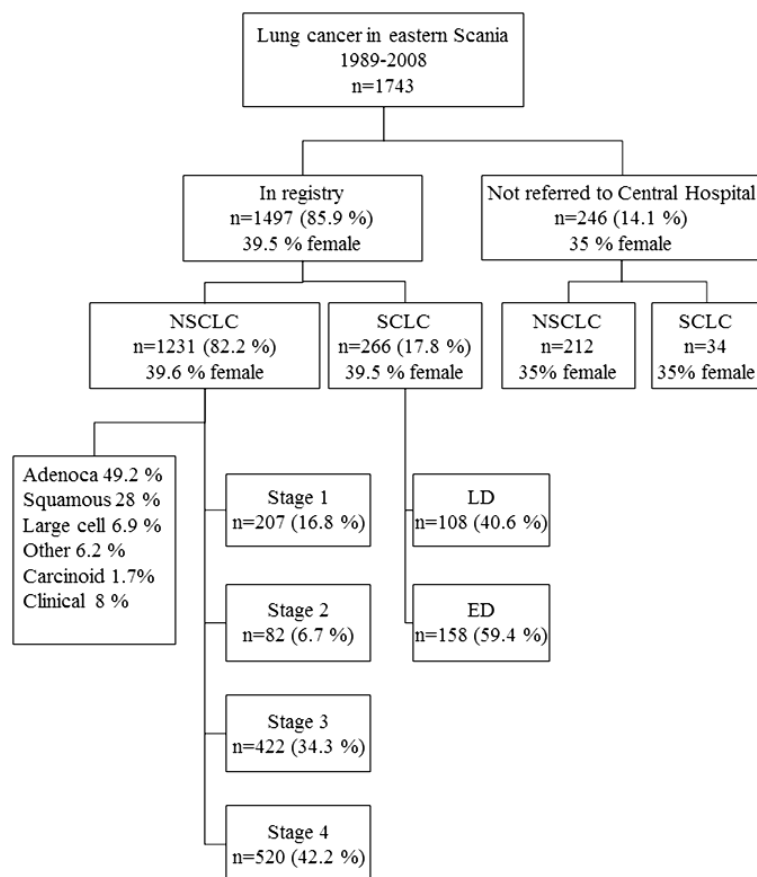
Lung cancer in eastern Scania
1989-2008
n=1743

In registry
n=1497 (85.9 %)
39.5 % female

Not referred to Central Hospital
n=246 (14.1 %)
35 % female

NSCLC
n=1231 (82.2 %)
39.6 % female

SCLC
n=266 (17.8 %)
39.5 % female

NSCLC
n=212
35% female

SCLC
n=34
35% female

Adenoca 49.2 %
Squamous 28 %
Large cell 6.9 %
Other 6.2 %
Carcinoid 1.7%
Clinical 8 %

Stage 1
n=207 (16.8 %)

Stage 2
n=82 (6.7 %)

Stage 3
n=422 (34.3 %)

Stage 4
n=520 (42.2 %)

LD
n=108 (40.6 %)

ED
n=158 (59.4 %)